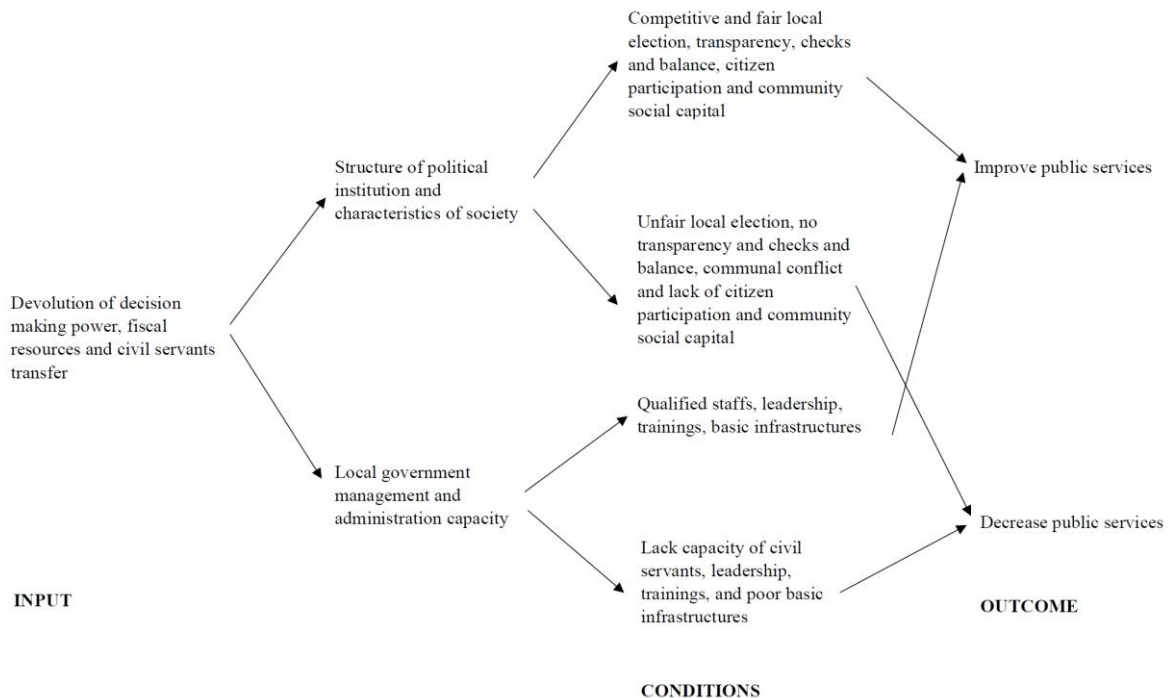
Competitive and fair local election, transparency, checks and balance, citizen participation and community social capital

Structure of political institution and characteristics of society

Improve public services

Unfair local election, no transparency and checks and balance, communal conflict and lack of citizen participation and community social capital

Devolution of decision making power, fiscal resources and civil servants transfer

Qualified staffs, leadership, trainings, basic infrastructures

Local government management and administration capacity

Decrease public services

Lack capacity of civil servants, leadership, trainings, and poor basic infrastructures

INPUT

OUTCOME

CONDITIONS